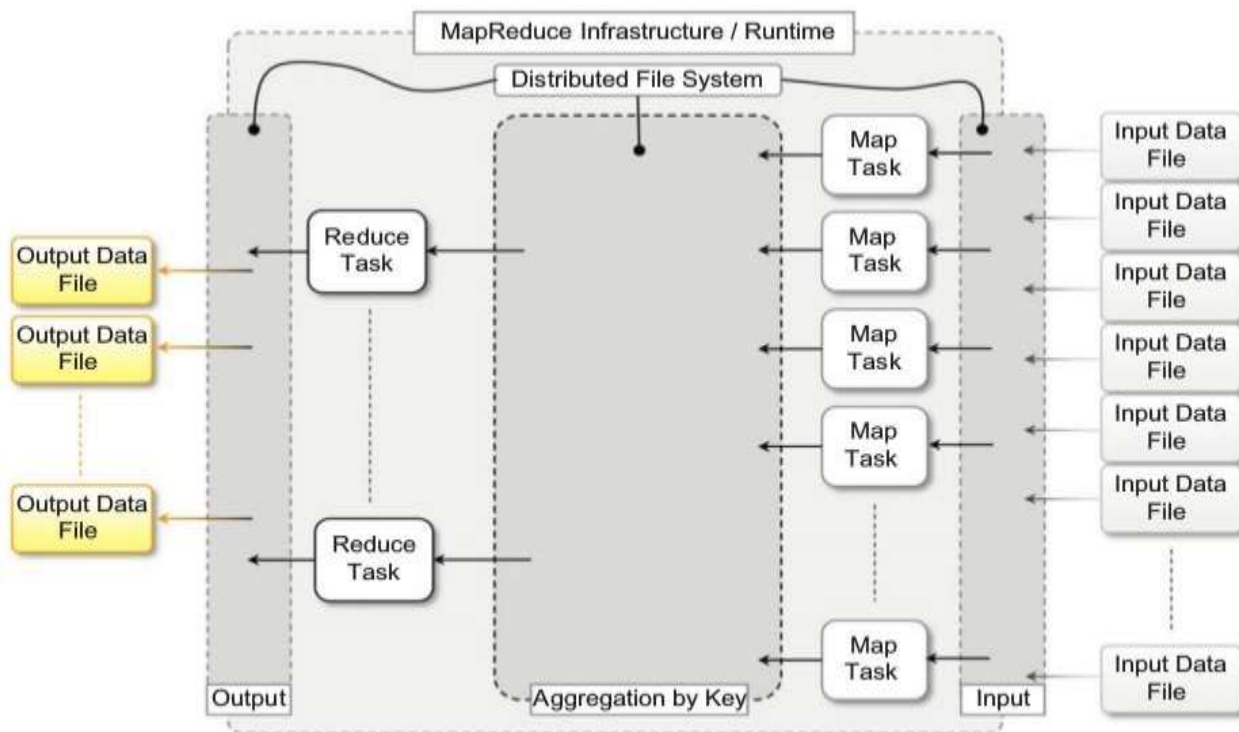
MapReduce Infrastructure / Runtime

Distributed File System

Output Data File

Output Data File

Output Data File

Reduce Task

Reduce Task

Map Task

Map Task

Map Task

Map Task

Map Task

Input Data File

Input Data File

Input Data File

Input Data File

Input Data File

Input Data File

Input Data File

Output

Aggregation by Key

Input